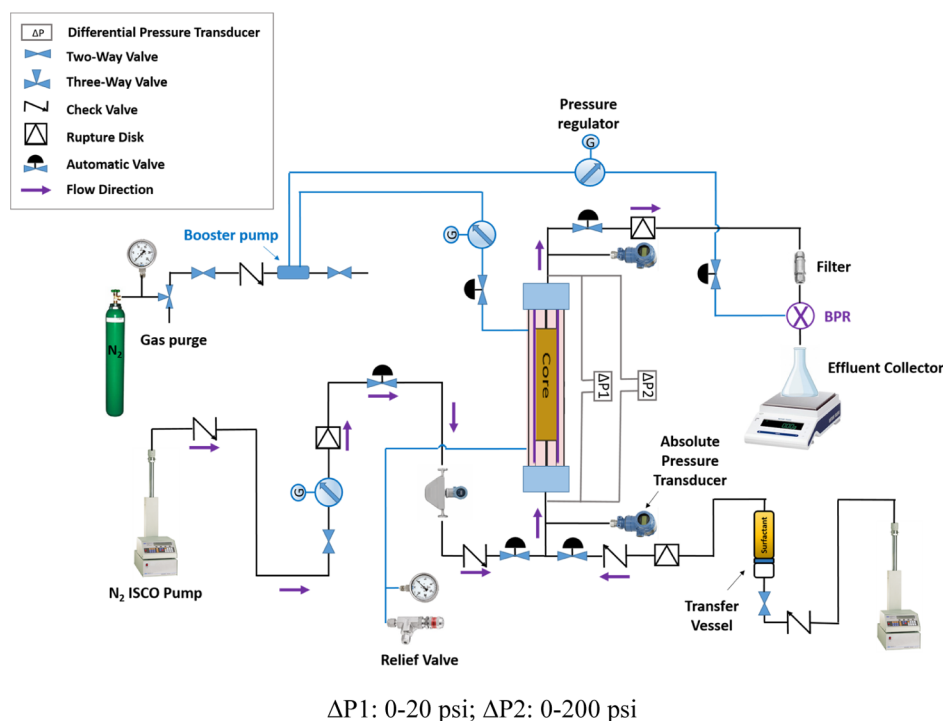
ΔP Differential Pressure Transducer
Two-Way Valve
Three-Way Valve
Check Valve
Rupture Disk
Automatic Valve
Flow Direction

Pressure regulator
G
Booster pump
G
$N_2$
Gas purge
Filter
BPR
Effluent Collector
Core
ΔP1
ΔP2
G
Absolute Pressure Transducer
Surfactant
$N_2$ ISCO Pump
Transfer Vessel
Relief Valve

ΔP1: 0-20 psi; ΔP2: 0-200 psi